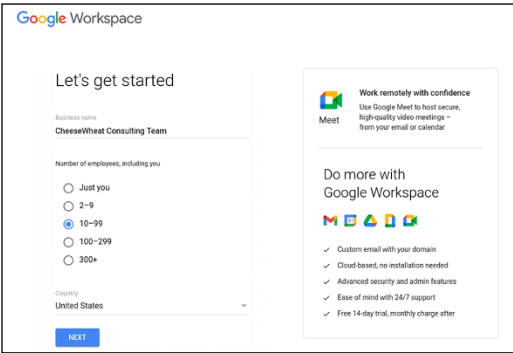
Google Workspace

Let's get started

Business name
CheeseWheat Consulting Team

Number of employees, including you

Just you
2–9
10–99
100–299
300+

Country
United States

NEXT

Meet

Work remotely with confidence
Use Google Meet to host secure, high-quality video meetings – from your email or calendar

Do more with Google Workspace

✓ Custom email with your domain
✓ Cloud-based, no installation needed
✓ Advanced security and admin features
✓ Ease of mind with 24/7 support
✓ Free 14-day trial, monthly charge after